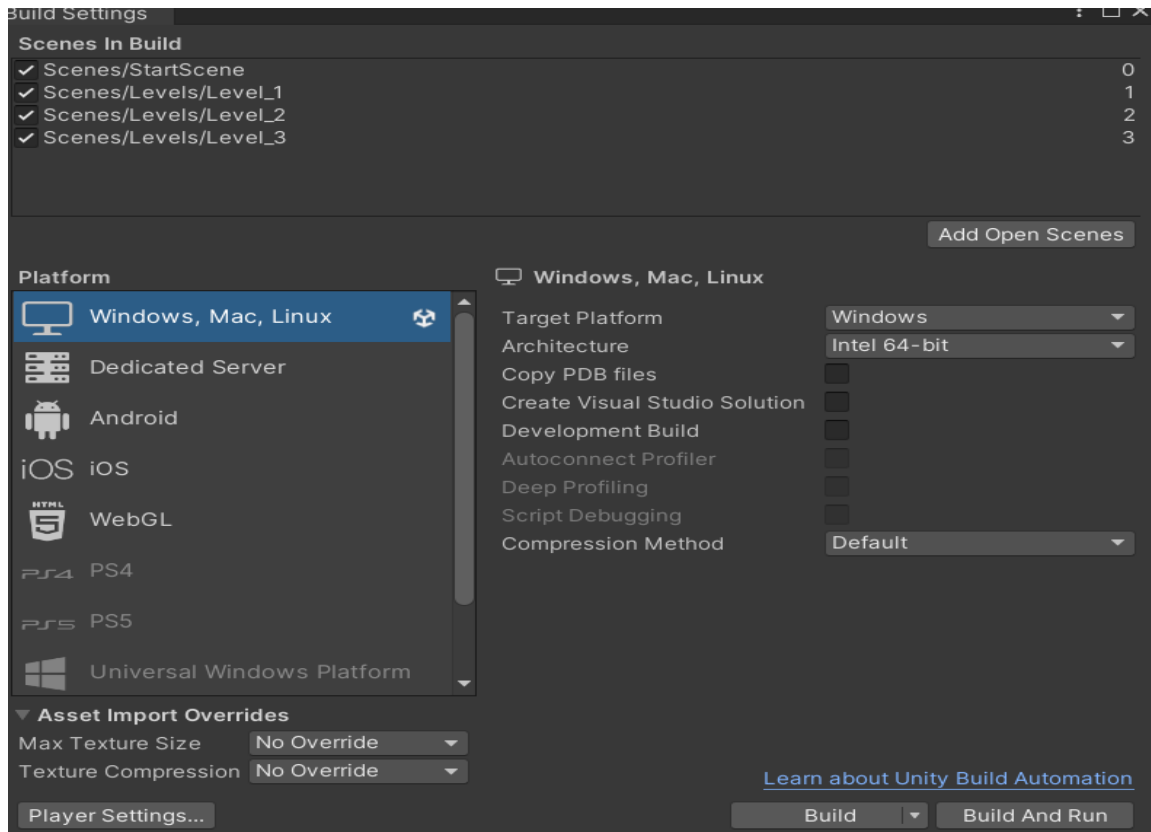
Build Settings

Scenes In Build

✓ Scenes/StartScene 0
✓ Scenes/Levels/Level_1 1
✓ Scenes/Levels/Level_2 2
✓ Scenes/Levels/Level_3 3

Add Open Scenes

Platform

Windows, Mac, Linux
Dedicated Server
Android
iOS iOS
WebGL
PS4 PS4
PS5 PS5
Universal Windows Platform

Windows, Mac, Linux

| | |
|---|---|
| Target Platform | Windows |
| Architecture | Intel 64-bit |
| Copy PDB files | |
| Create Visual Studio Solution | |
| Development Build | |
| Autoconnect Profiler | |
| Deep Profiling | |
| Script Debugging | |
| Compression Method | Default |

Asset Import Overrides

Max Texture Size No Override
Texture Compression No Override

Learn about Unity Build Automation

Player Settings...

Build

Build And Run